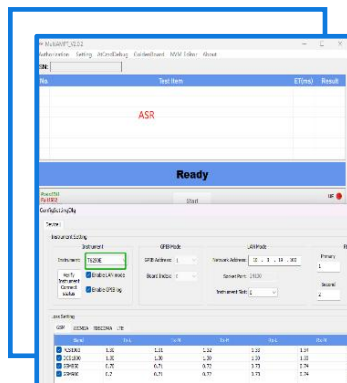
MulteANFT_V2.0.0
Authorization Setting ATCmdDebug GoldenBoard NVM Editor About
SN:
No Test Item ET(ms) Result
ASR
Ready
PassNd
FailNd
Start
UF
ConfigSettingDlg
Instrument Setting
Instrument
Instrument: T6290E
Verify Instrument Connect status
Enable LAN mode
Enable GPIB log
GPIB Mode
GPIB Address: 1
Board Index: 0
LAN Mode
Network Address: 10 . 1 . 10 . 100
Socket Port: 23000
Instrument Slot: 1
Primary
1
Second
2
Loss Setting
GSM WCDMA TDSCDMA LTE
| Band | Tx L | Tx M | Tx H | Rx L | Rx M |
|---|---|---|---|---|---|
| GSM850 | 0.31 | 0.31 | 1.32 | 1.33 | 1.33 |
| DCS1800 | 0.31 | 1.31 | 1.30 | 1.33 | 1.33 |
| GSM900 | 0.71 | 0.71 | 0.72 | 3.73 | 3.74 |
| GSM900 | 0.2 | 0.71 | 0.72 | 3.73 | 3.74 |